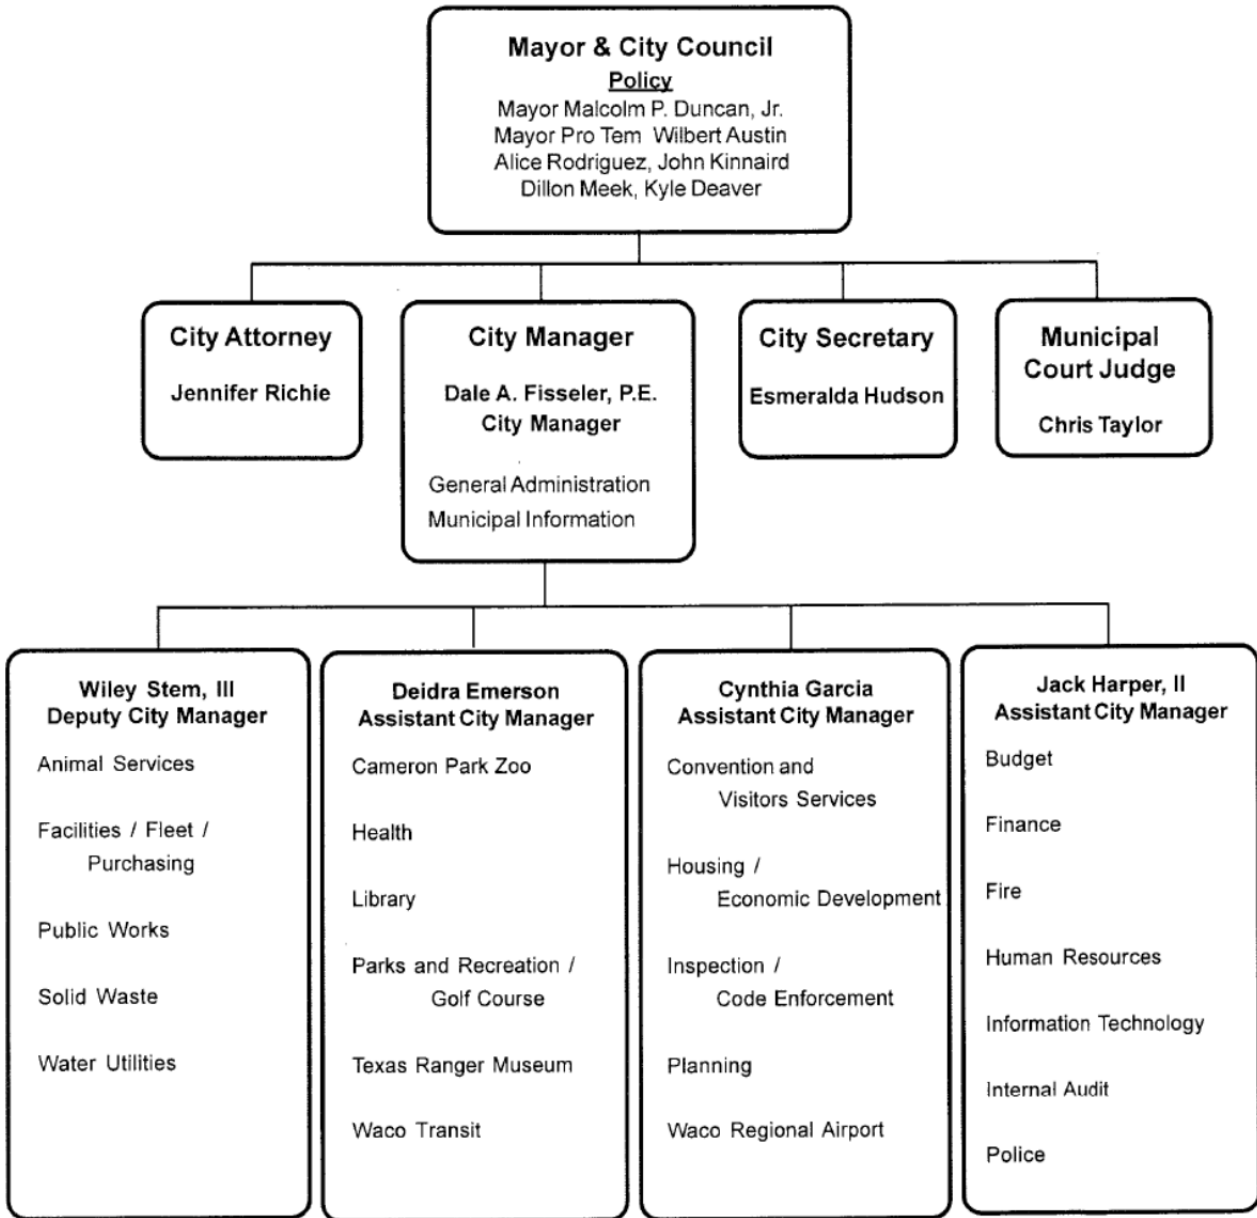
Mayor & City Council
Policy
Mayor Malcolm P. Duncan, Jr.
Mayor Pro Tem Wilbert Austin
Alice Rodriguez, John Kinnaird
Dillon Meek, Kyle Deaver

City Attorney
Jennifer Richie

City Manager
Dale A. Fisseler, P.E.
City Manager
General Administration
Municipal Information

City Secretary
Esmeralda Hudson

Municipal Court Judge
Chris Taylor

Wiley Stem, III
Deputy City Manager
Animal Services
Facilities / Fleet / Purchasing
Public Works
Solid Waste
Water Utilities

Deidra Emerson
Assistant City Manager
Cameron Park Zoo
Health
Library
Parks and Recreation / Golf Course
Texas Ranger Museum
Waco Transit

Cynthia Garcia
Assistant City Manager
Convention and Visitors Services
Housing / Economic Development
Inspection / Code Enforcement
Planning
Waco Regional Airport

Jack Harper, II
Assistant City Manager
Budget
Finance
Fire
Human Resources
Information Technology
Internal Audit
Police